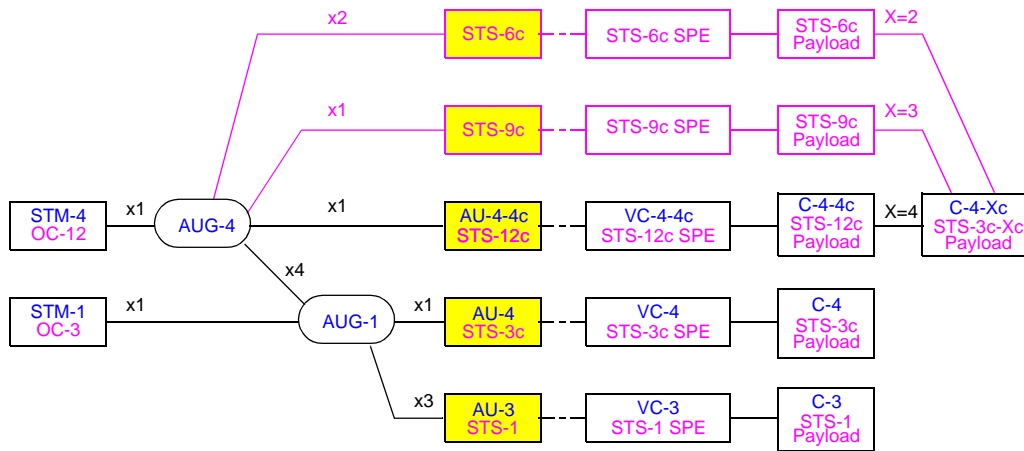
x2
STS-6c
STS-6c SPE
STS-6c Payload
X=2

x1
STS-9c
STS-9c SPE
STS-9c Payload
X=3

STM-4 OC-12
x1
AUG-4
x1
AU-4-4c STS-12c
VC-4-4c STS-12c SPE
C-4-4c STS-12c Payload
X=4
C-4-Xc STS-3c-Xc Payload

x4

STM-1 OC-3
x1
AUG-1
x1
AU-4 STS-3c
VC-4 STS-3c SPE
C-4 STS-3c Payload

x3
AU-3 STS-1
VC-3 STS-1 SPE
C-3 STS-1 Payload